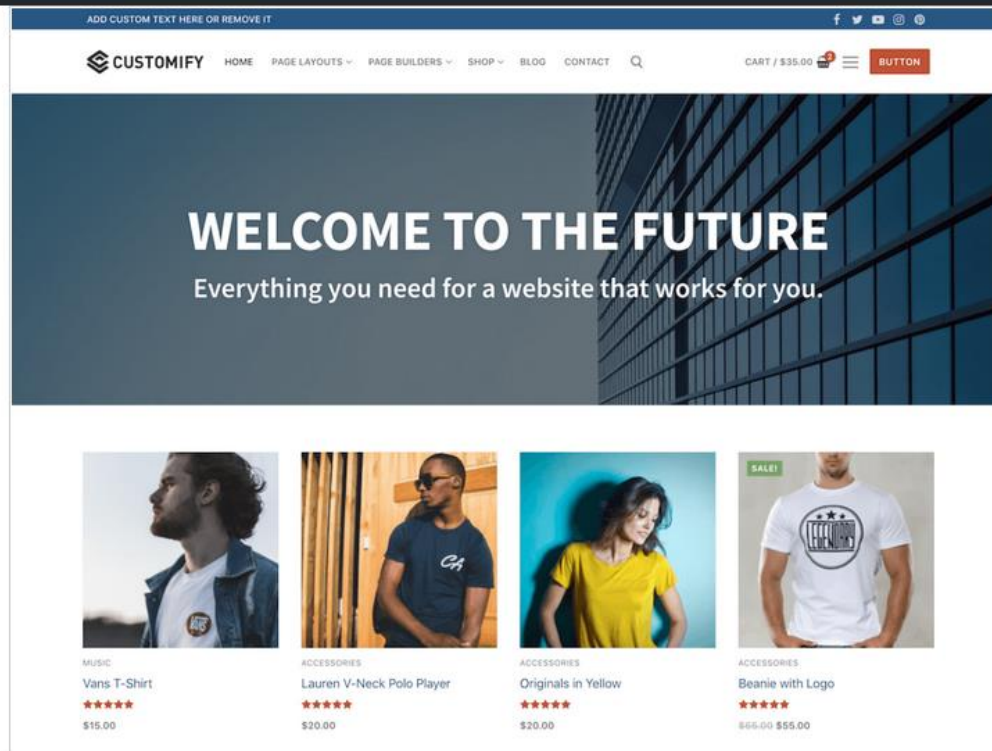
ADD CUSTOM TEXT HERE OR REMOVE IT

CUSTOMIFY HOME PAGE LAYOUTS PAGE BUILDERS SHOP BLOG CONTACT

CART / $35.00 2 BUTTON

WELCOME TO THE FUTURE

Everything you need for a website that works for you.

MUSIC
Vans T-Shirt
$15.00

ACCESSORIES
Lauren V-Neck Polo Player
$20.00

ACCESSORIES
Originals in Yellow
$20.00

SALE!
ACCESSORIES
Beanie with Logo
~~$65.00~~ $55.00